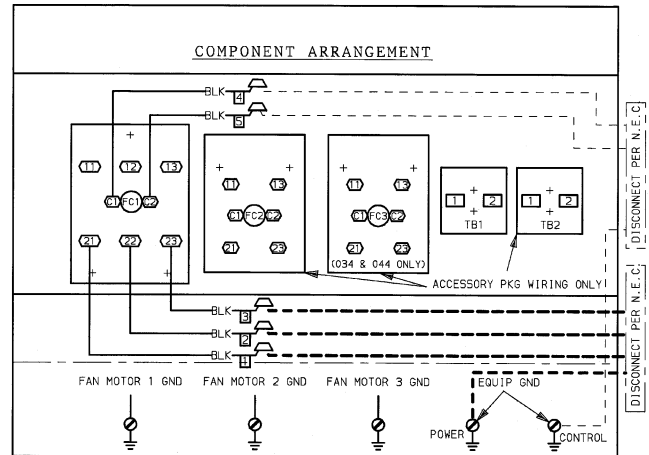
COMPONENT ARRANGEMENT

BLK 4
BLK 5

11 12 13
C1 FC1 C2
21 22 23

11 13
C1 FC2 C2
21 23

11 13
C1 FC3 C2
21 23
(034 & 044 ONLY)

1 2
TB1

1 2
TB2

ACCESSORY PKG WIRING ONLY

DISCONNECT PER N.E.C.

BLK 3
BLK 2
BLK 1

DISCONNECT PER N.E.C.

FAN MOTOR 1 GND
FAN MOTOR 2 GND
FAN MOTOR 3 GND
EQUIP GND
POWER
CONTROL